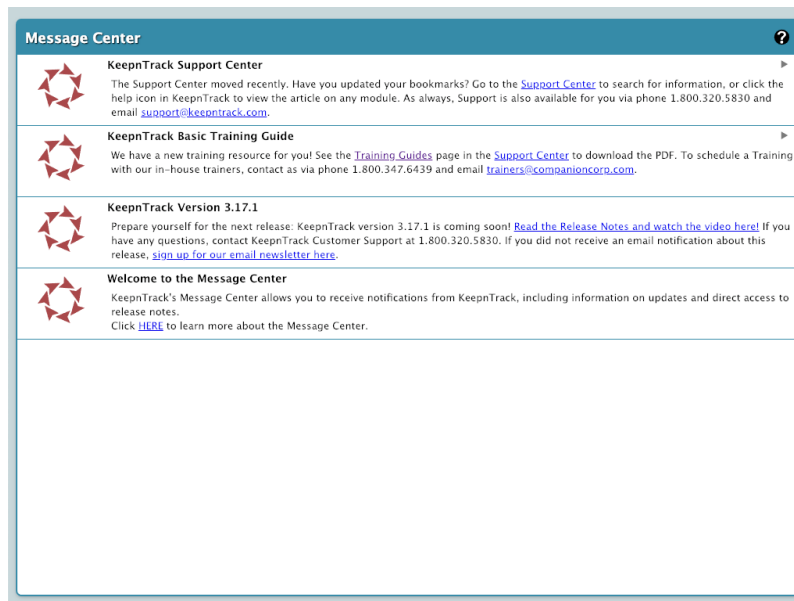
Message Center

?

KeepnTrack Support Center

The Support Center moved recently. Have you updated your bookmarks? Go to the Support Center to search for information, or click the help icon in KeepnTrack to view the article on any module. As always, Support is also available for you via phone 1.800.320.5830 and email support@keepntrack.com.

KeepnTrack Basic Training Guide

We have a new training resource for you! See the Training Guides page in the Support Center to download the PDF. To schedule a Training with our in-house trainers, contact as via phone 1.800.347.6439 and email trainers@companioncorp.com.

KeepnTrack Version 3.17.1

Prepare yourself for the next release: KeepnTrack version 3.17.1 is coming soon! Read the Release Notes and watch the video here! If you have any questions, contact KeepnTrack Customer Support at 1.800.320.5830. If you did not receive an email notification about this release, sign up for our email newsletter here.

Welcome to the Message Center

KeepnTrack's Message Center allows you to receive notifications from KeepnTrack, including information on updates and direct access to release notes.
Click HERE to learn more about the Message Center.